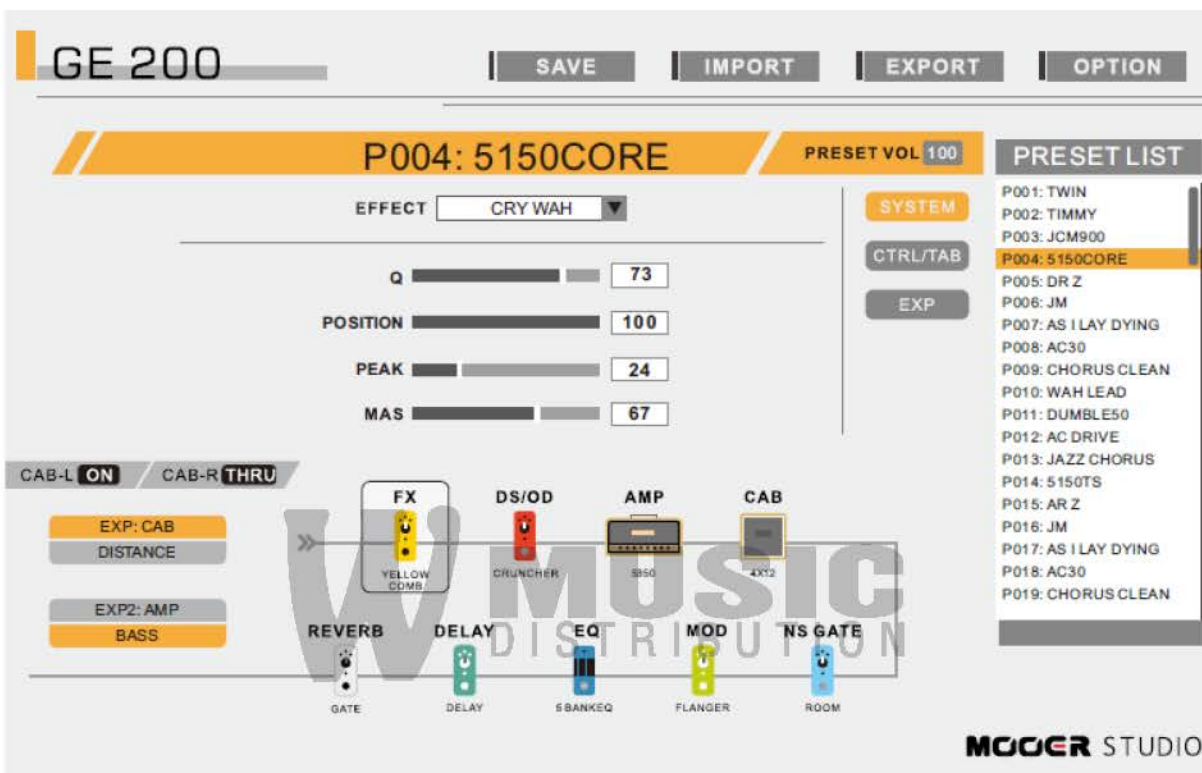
GE 200

SAVE IMPORT EXPORT OPTION

P004: 5150CORE

PRESET VOL 100

PRESET LIST

EFFECT CRY WAH

Q 73
POSITION 100
PEAK 24
MAS 67

SYSTEM
CTRL/TAB
EXP

P001: TWIN
P002: TIMMY
P003: JCM900
P004: 5150CORE
P005: DR Z
P006: JM
P007: AS I LAY DYING
P008: AC30
P009: CHORUS CLEAN
P010: WAH LEAD
P011: DUMBLE50
P012: AC DRIVE
P013: JAZZ CHORUS
P014: 5150TS
P015: AR Z
P016: JM
P017: AS I LAY DYING
P018: AC30
P019: CHORUS CLEAN

CAB-L ON CAB-R THRU

EXP: CAB
DISTANCE

EXP2: AMP
BASS

FX DS/OD AMP CAB

YELLOW COMB CRUNCHER 5150 4X12

W MUSIC DISTRIBUTION

REVERB DELAY EQ MOD NS GATE

GATE DELAY 5 BANKEQ FLANGER ROOM

MOOER STUDIO